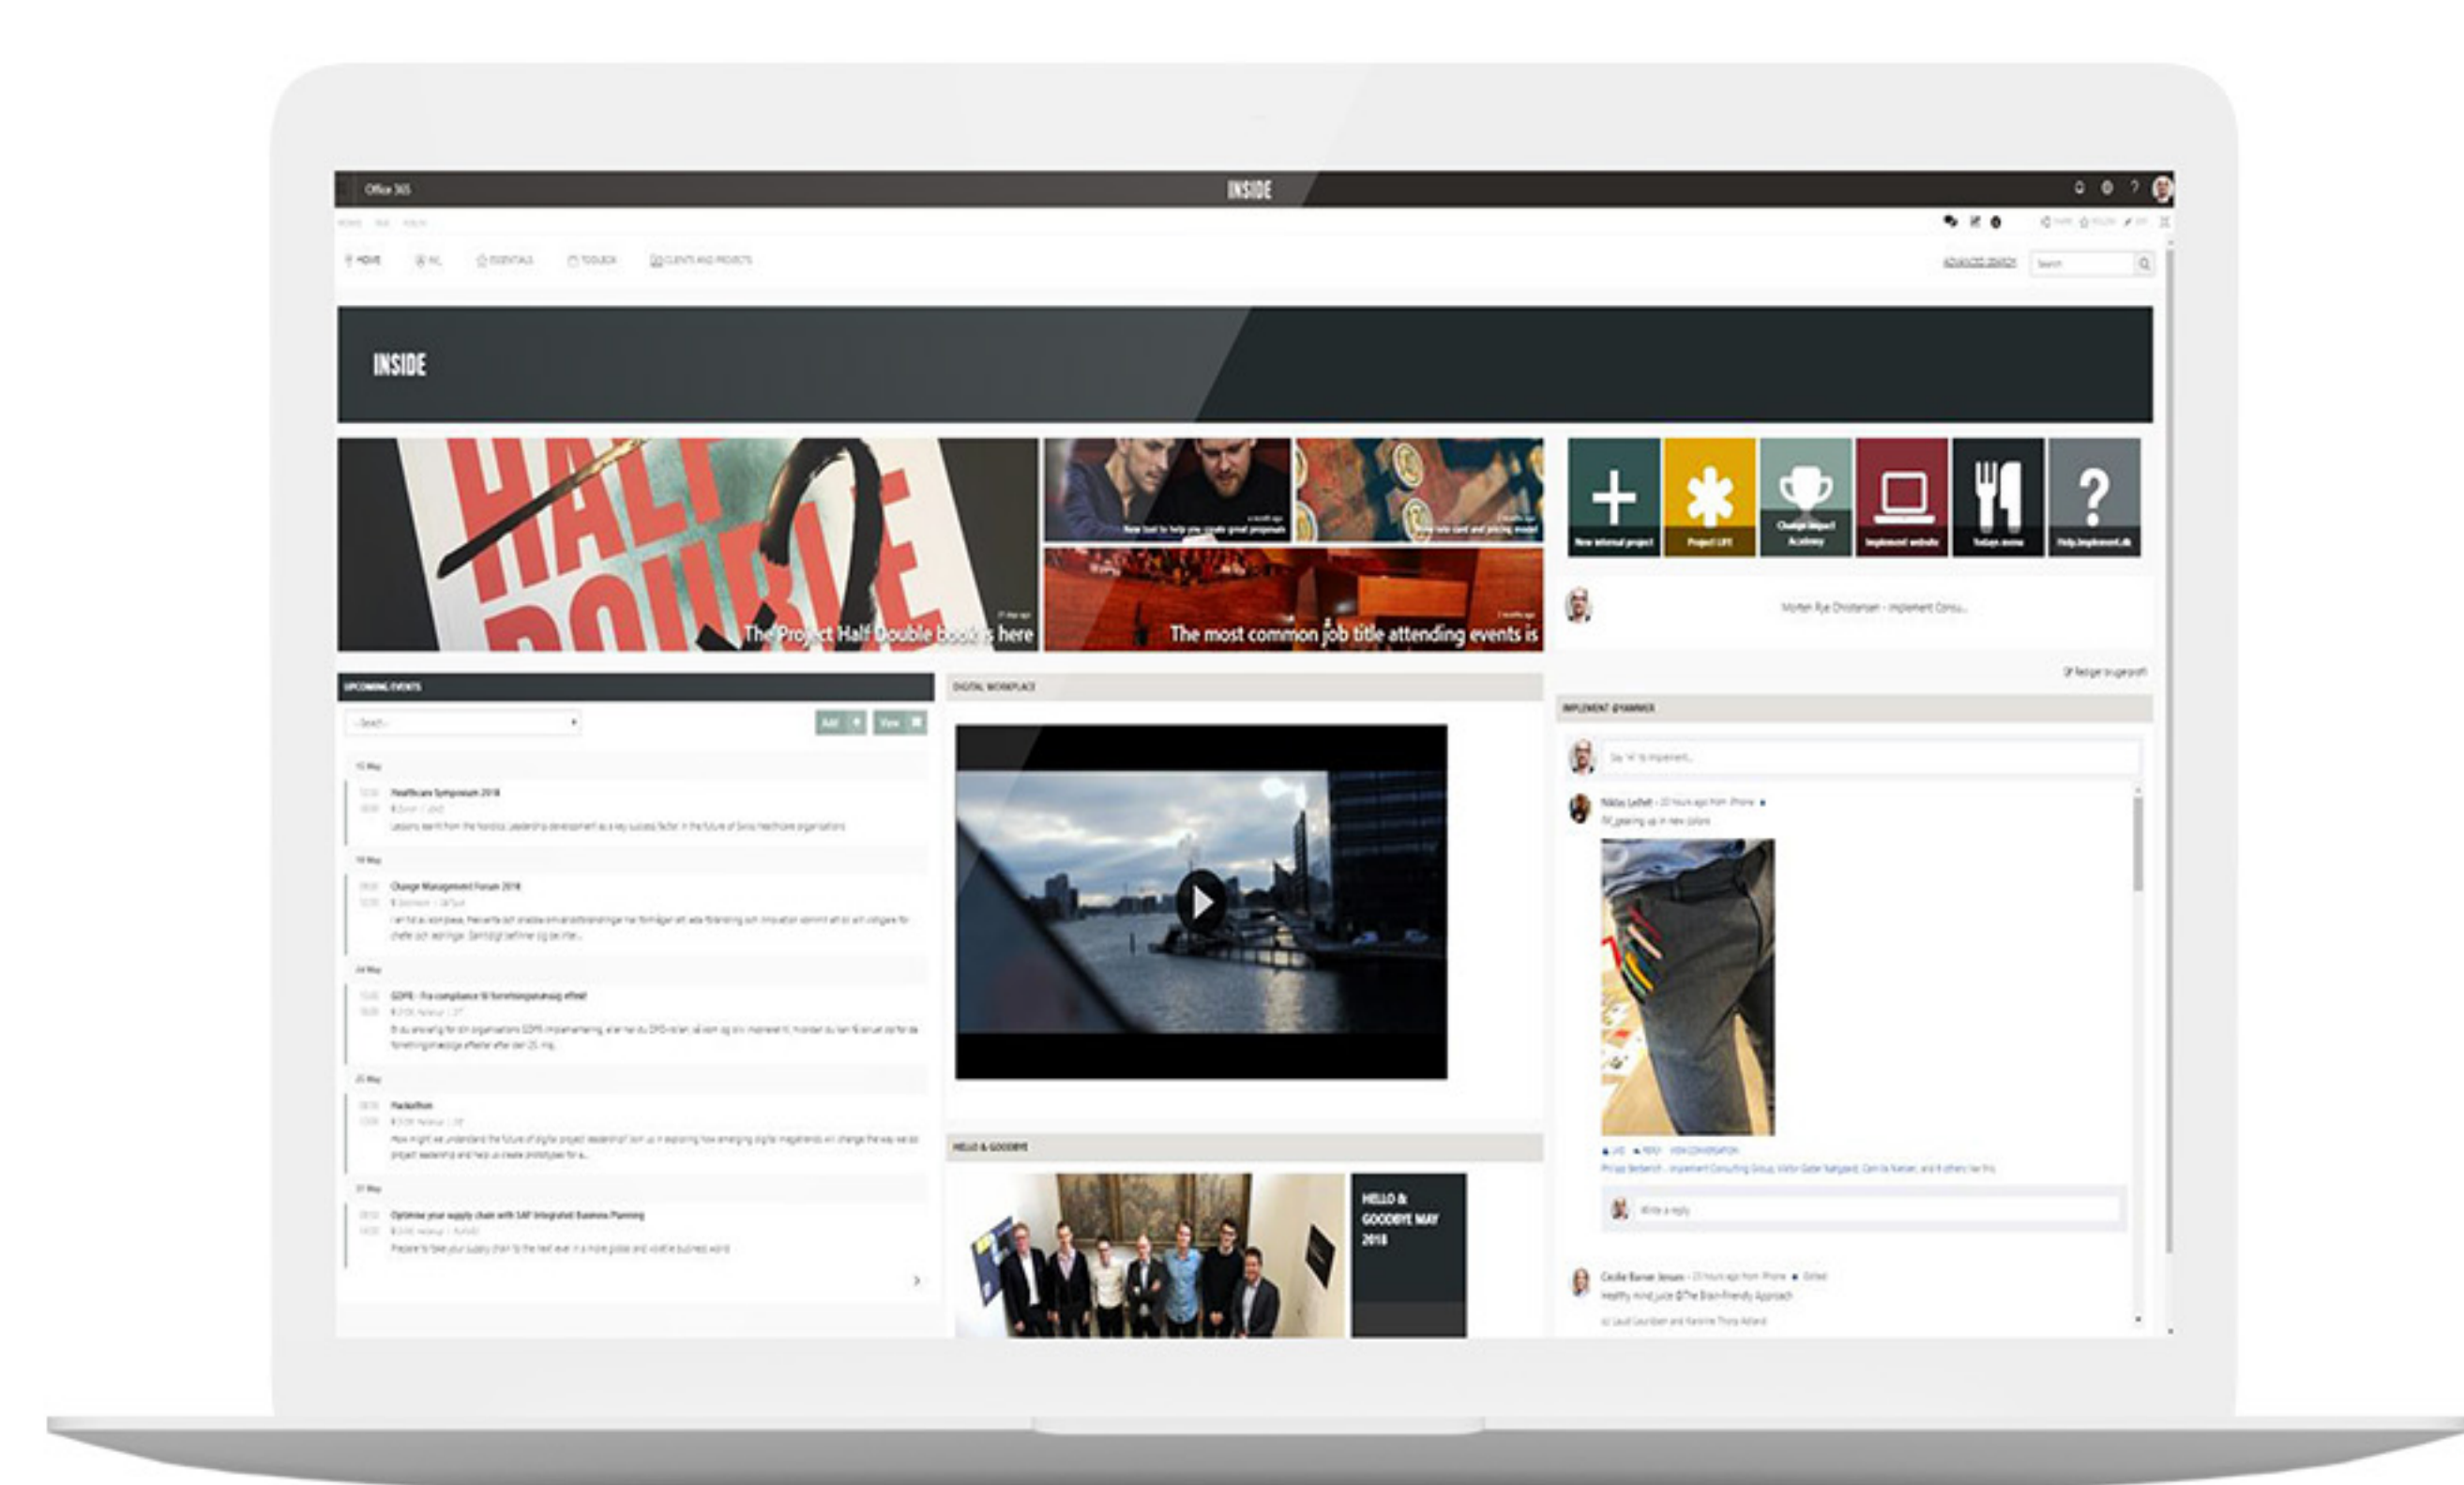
Office 365

INSIDE

HOME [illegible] ESSENTIALS TOOLBOX CLIENTS AND PROJECTS

ADVANCED SEARCH Search

INSIDE

HALF DOUBLE

The Project Half Double book is here

New tool to help you create great proposals

New rate card and pricing model

The most common job title attending events is

New internal project

Project LIFE

Change Impact Academy

Implement website

Todays menu

Help.implement.dk

Morten Rye Christensen - Implement Consu...

UPCOMING EVENTS

- Search -

Add

View

15 May

Healthcare Symposium 2018

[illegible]

18 May

Change Management Forum 2018

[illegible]

24 May

GDPR - Fra compliance til forretningsmæssig effekt

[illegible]

25 May

Hackathon

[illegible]

31 May

Optimise your supply chain with SAP Integrated Business Planning

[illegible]

DIGITAL WORKPLACE

HELLO & GOODBYE

HELLO & GOODBYE MAY 2018

IMPLEMENT @YAMMER

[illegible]

Write a reply

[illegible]